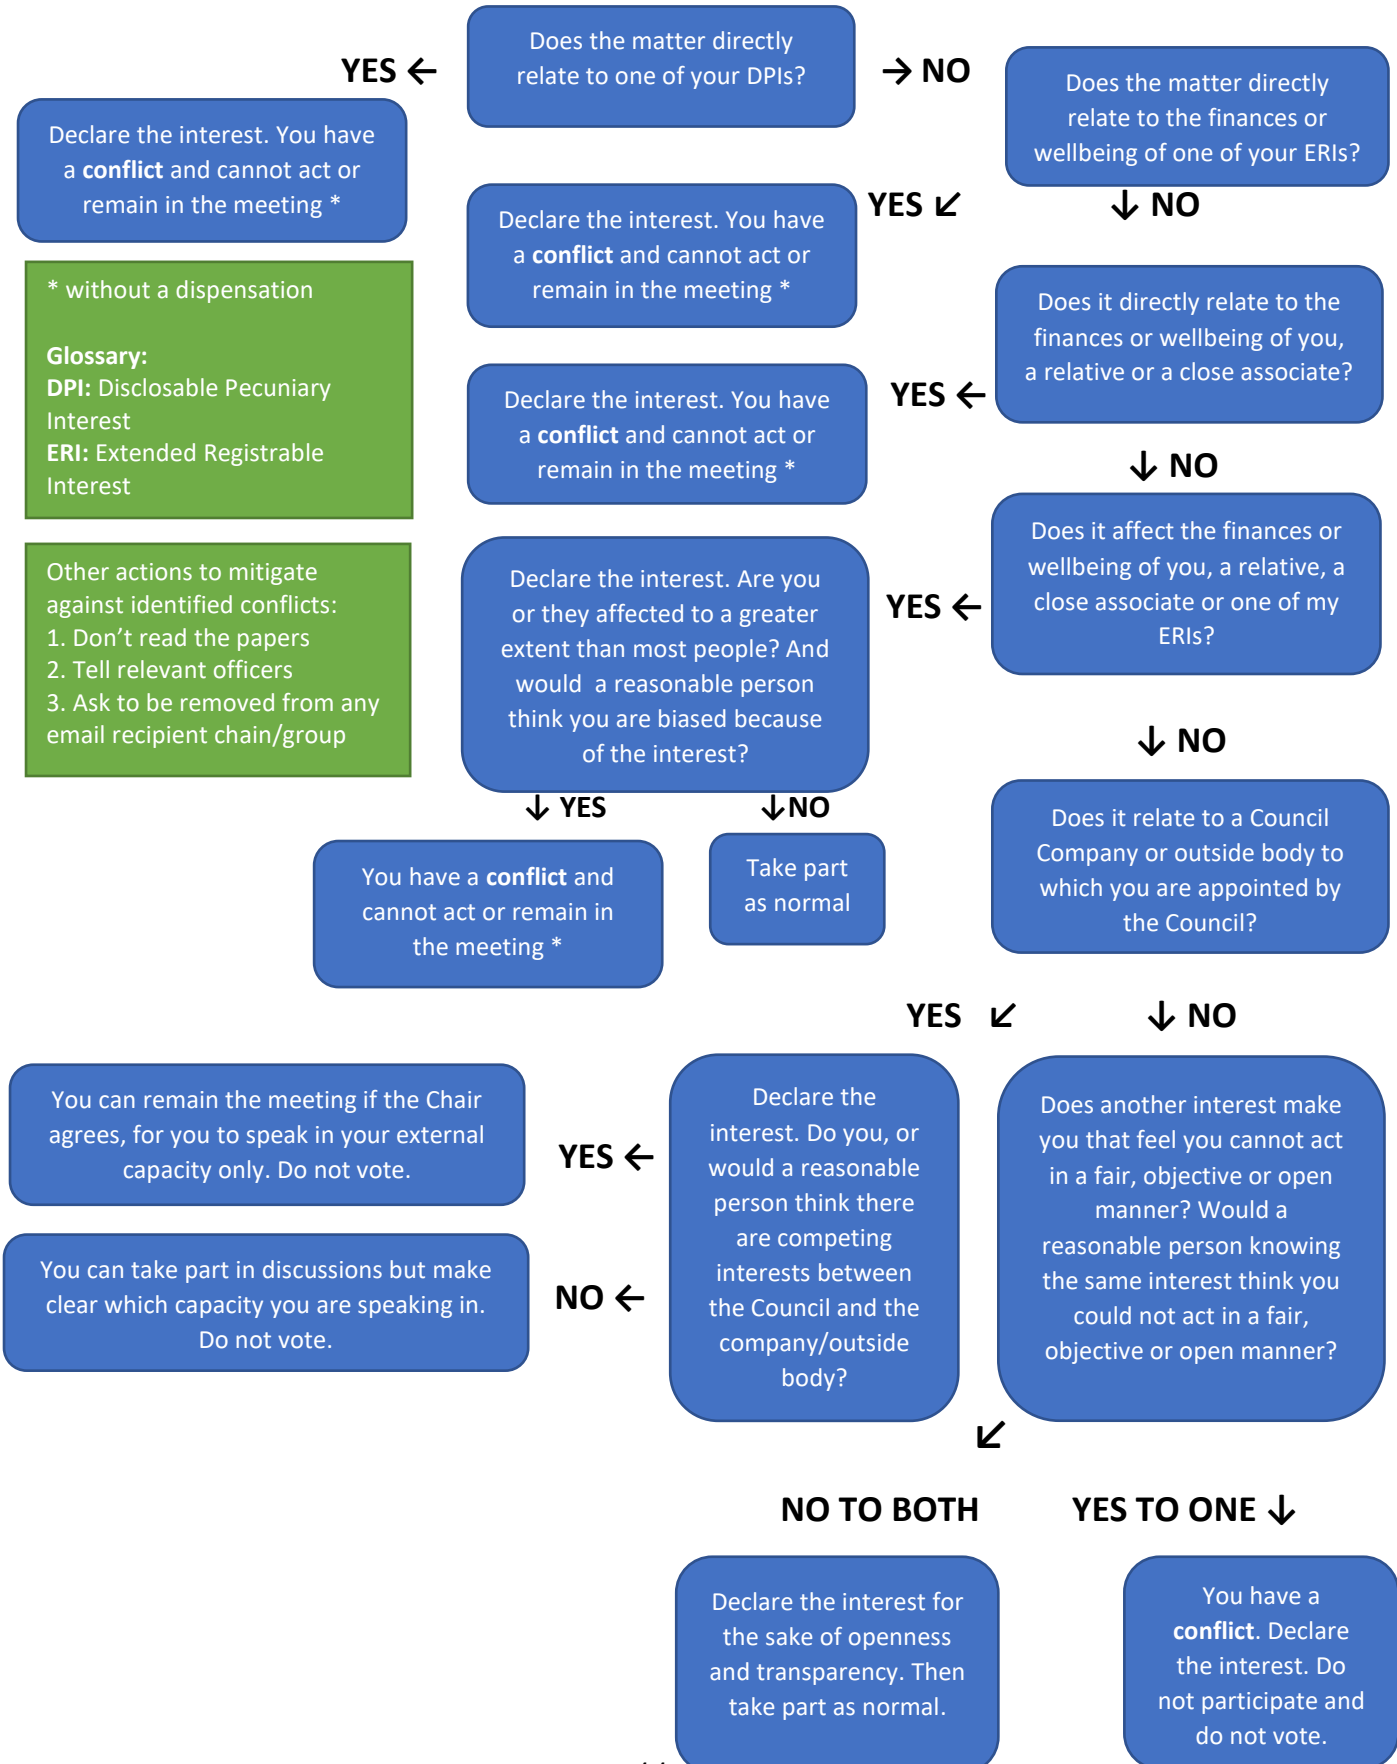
Does the matter directly relate to one of your DPIs?

YES ←

→ NO

Declare the interest. You have a **conflict** and cannot act or remain in the meeting *

Does the matter directly relate to the finances or wellbeing of one of your ERIs?

YES ↙

↓ NO

Declare the interest. You have a **conflict** and cannot act or remain in the meeting *

* without a dispensation

**Glossary:**
**DPI:** Disclosable Pecuniary Interest
**ERI:** Extended Registrable Interest

Does it directly relate to the finances or wellbeing of you, a relative or a close associate?

YES ←

Declare the interest. You have a **conflict** and cannot act or remain in the meeting *

↓ NO

Does it affect the finances or wellbeing of you, a relative, a close associate or one of my ERIs?

YES ←

Other actions to mitigate against identified conflicts:
1. Don't read the papers
2. Tell relevant officers
3. Ask to be removed from any email recipient chain/group

Declare the interest. Are you or they affected to a greater extent than most people? And would a reasonable person think you are biased because of the interest?

↓ NO

↓ YES

↓NO

Does it relate to a Council Company or outside body to which you are appointed by the Council?

You have a **conflict** and cannot act or remain in the meeting *

Take part as normal

YES ↙

↓ NO

You can remain the meeting if the Chair agrees, for you to speak in your external capacity only. Do not vote.

YES ←

Declare the interest. Do you, or would a reasonable person think there are competing interests between the Council and the company/outside body?

Does another interest make you that feel you cannot act in a fair, objective or open manner? Would a reasonable person knowing the same interest think you could not act in a fair, objective or open manner?

You can take part in discussions but make clear which capacity you are speaking in. Do not vote.

NO ←

↙

NO TO BOTH

YES TO ONE ↓

Declare the interest for the sake of openness and transparency. Then take part as normal.

You have a **conflict**. Declare the interest. Do not participate and do not vote.